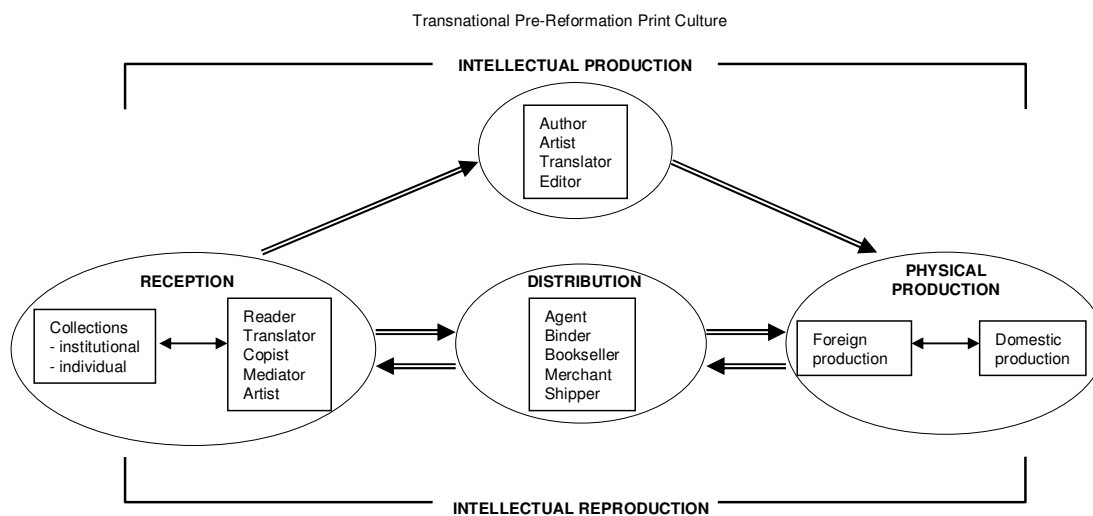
Transnational Pre-Reformation Print Culture

INTELLECTUAL PRODUCTION

Author
Artist
Translator
Editor

RECEPTION

Collections
- institutional
- individual

Reader
Translator
Copist
Mediator
Artist

DISTRIBUTION

Agent
Binder
Bookseller
Merchant
Shipper

PHYSICAL PRODUCTION

Foreign production

Domestic production

INTELLECTUAL REPRODUCTION